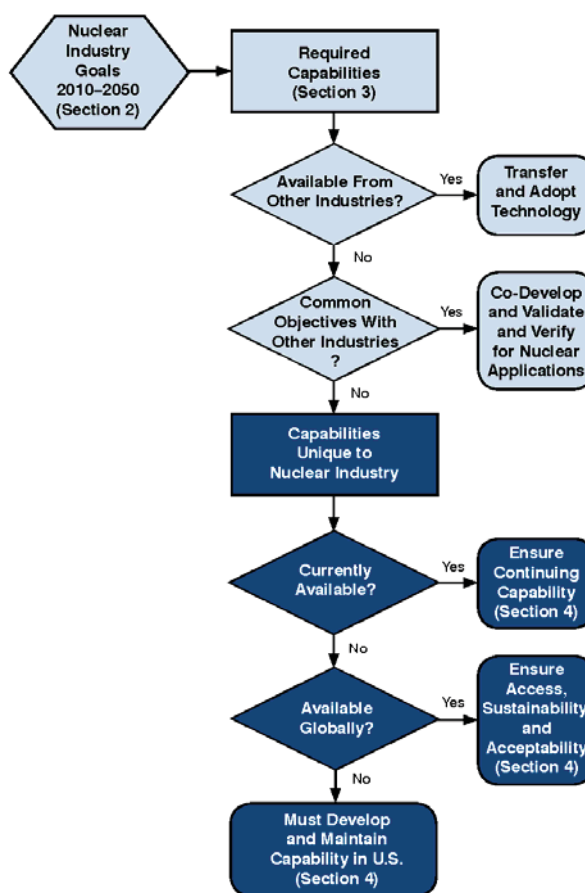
Nuclear Industry Goals 2010–2050 (Section 2)

Required Capabilities (Section 3)

Available From Other Industries?

Yes

Transfer and Adopt Technology

No

Common Objectives With Other Industries ?

Yes

Co-Develop and Validate and Verify for Nuclear Applications

No

Capabilities Unique to Nuclear Industry

Currently Available?

Yes

Ensure Continuing Capability (Section 4)

No

Available Globally?

Yes

Ensure Access, Sustainability and Acceptability (Section 4)

No

Must Develop and Maintain Capability in U.S. (Section 4)